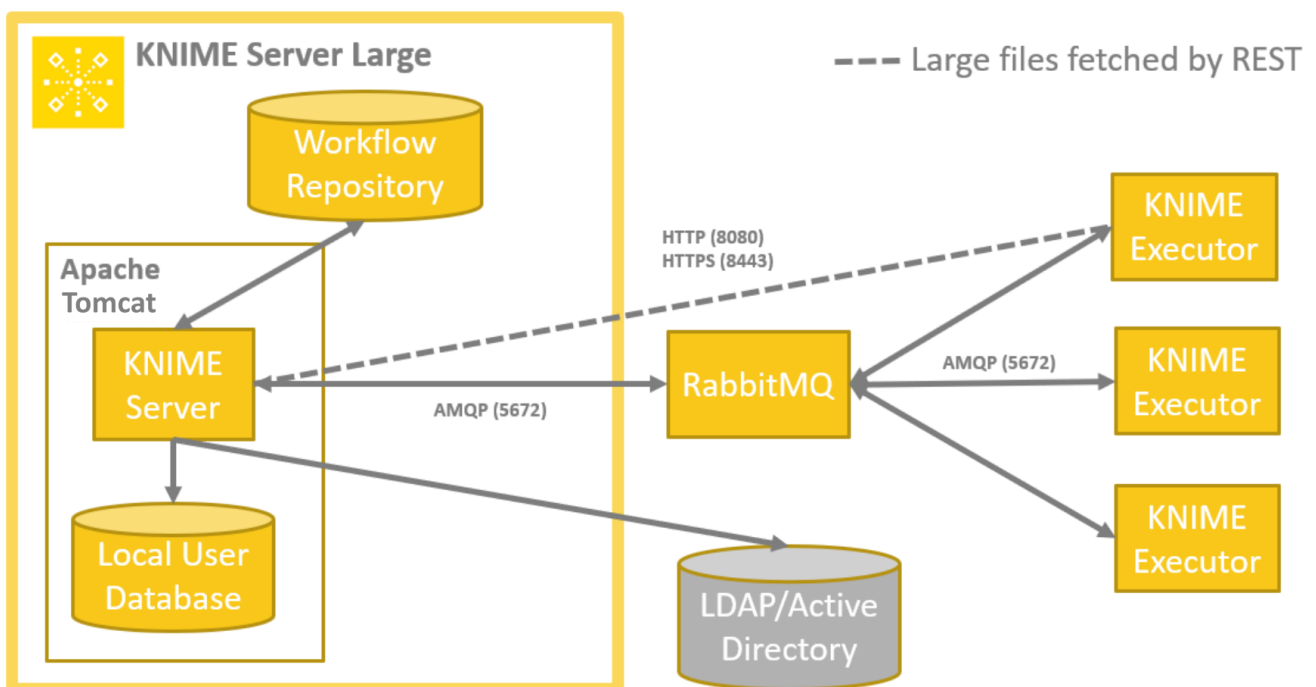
KNIME Server Large

Large files fetched by REST

Workflow Repository

Apache Tomcat

KNIME Server

Local User Database

HTTP (8080)
HTTPS (8443)

AMQP (5672)

RabbitMQ

AMQP (5672)

KNIME Executor

KNIME Executor

KNIME Executor

LDAP/Active Directory